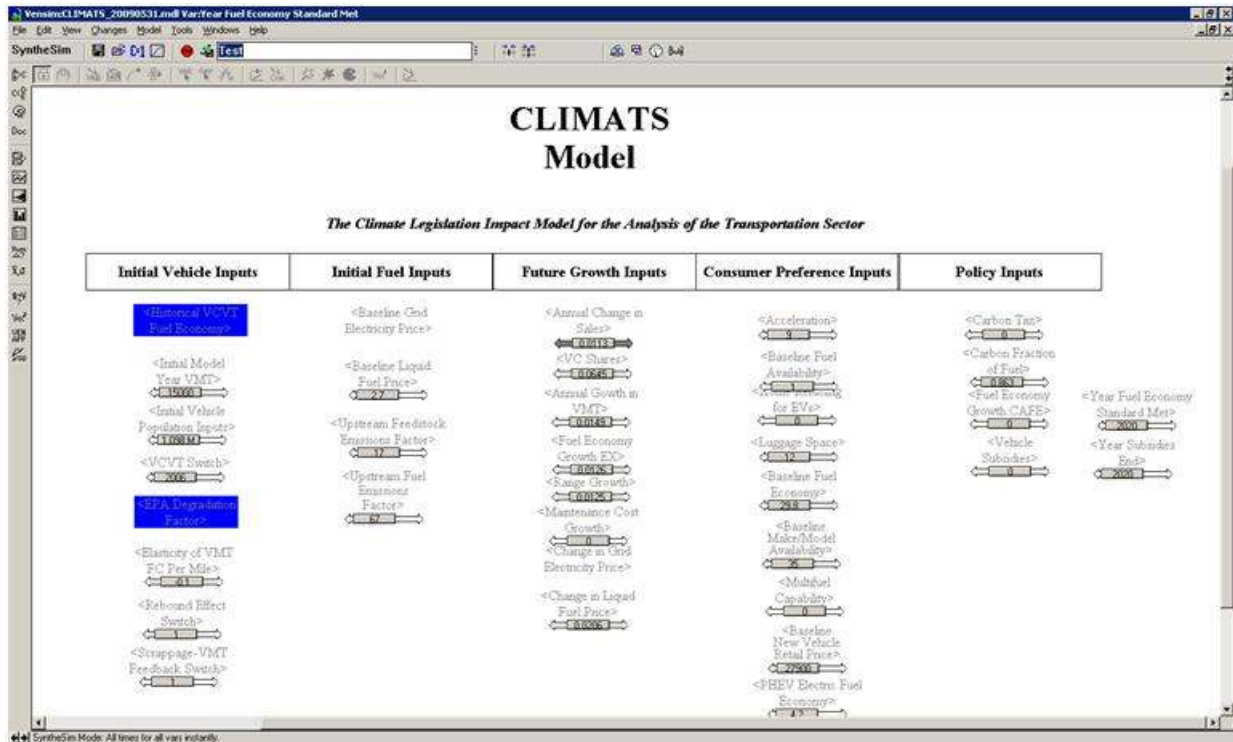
Vensim: CLIMATS_20090531.mdl Var:Year Fuel Economy Standard Met
File Edit View Changes Model Tools Windows Help
SyntheSim Test

CLIMATS
Model

The Climate Legislation Impact Model for the Analysis of the Transportation Sector

| Initial Vehicle Inputs | Initial Fuel Inputs | Future Growth Inputs | Consumer Preference Inputs | Policy Inputs |
|---|---|---|---|---|

<Historical VCVT Fuel Economy>
<Initial Model Year VMT>
15000
<Initial Vehicle Population Inputs>
1.098 M
<VCVT Switch>
2006
<EPA Degradation Factor>
<Elasticity of VMT FC Per Mile>
-0.1
<Rebound Effect Switch>
1
<Scrappage-VMT Feedback Switch>
1

<Baseline Grid Electricity Price>
<Baseline Liquid Fuel Price>
2.7
<Upstream Feedstock Emissions Factor>
17
<Upstream Fuel Emissions Factor>
67

<Annual Change in Sales>
0.0113
<VC Shares>
0.0645
<Annual Gowth in VMT>
0.0149
<Fuel Economy Growth EX>
0.0125
<Range Growth>
0.0125
<Maintenance Cost Growth>
0
<Change in Grid Electricity Price>
<Change in Liquid Fuel Price>
0.0065

<Acceleration>
9
<Baseline Fuel Availability>
1
<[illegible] for EVs>
0
<Luggage Space>
12
<Baseline Fuel Economy>
29.8
<Baseline Make/Model Availability>
35
<Multifuel Capability>
0
<Baseline New Vehicle Retail Price>
27900
<PHEV Electric Fuel Economy>
4.2

<Carbon Tax>
0
<Carbon Fraction of Fuel>
0.863
<Fuel Economy Growth CAFE>
0
<Vehicle Subsidies>
0

<Year Fuel Economy Standard Met>
2020
<Year Subsidies End>
2020

SyntheSim Mode: All times for all vars instantly.